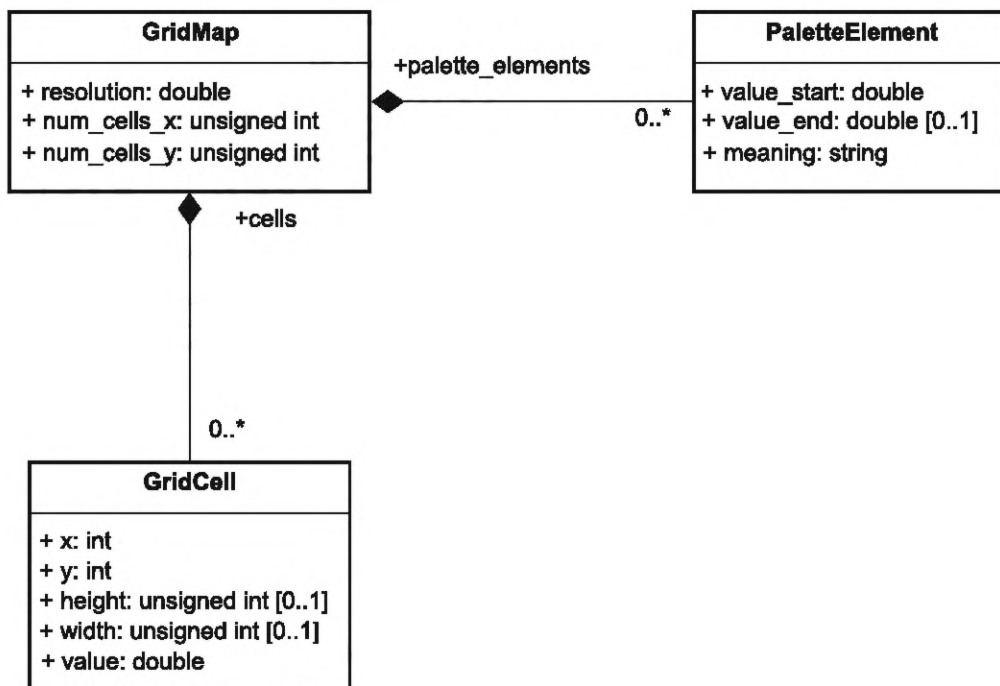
GridMap

+ resolution: double
+ num_cells_x: unsigned int
+ num_cells_y: unsigned int

+palette_elements

0..*

PaletteElement

+ value_start: double
+ value_end: double [0..1]
+ meaning: string

+cells

0..*

GridCell

+ x: int
+ y: int
+ height: unsigned int [0..1]
+ width: unsigned int [0..1]
+ value: double